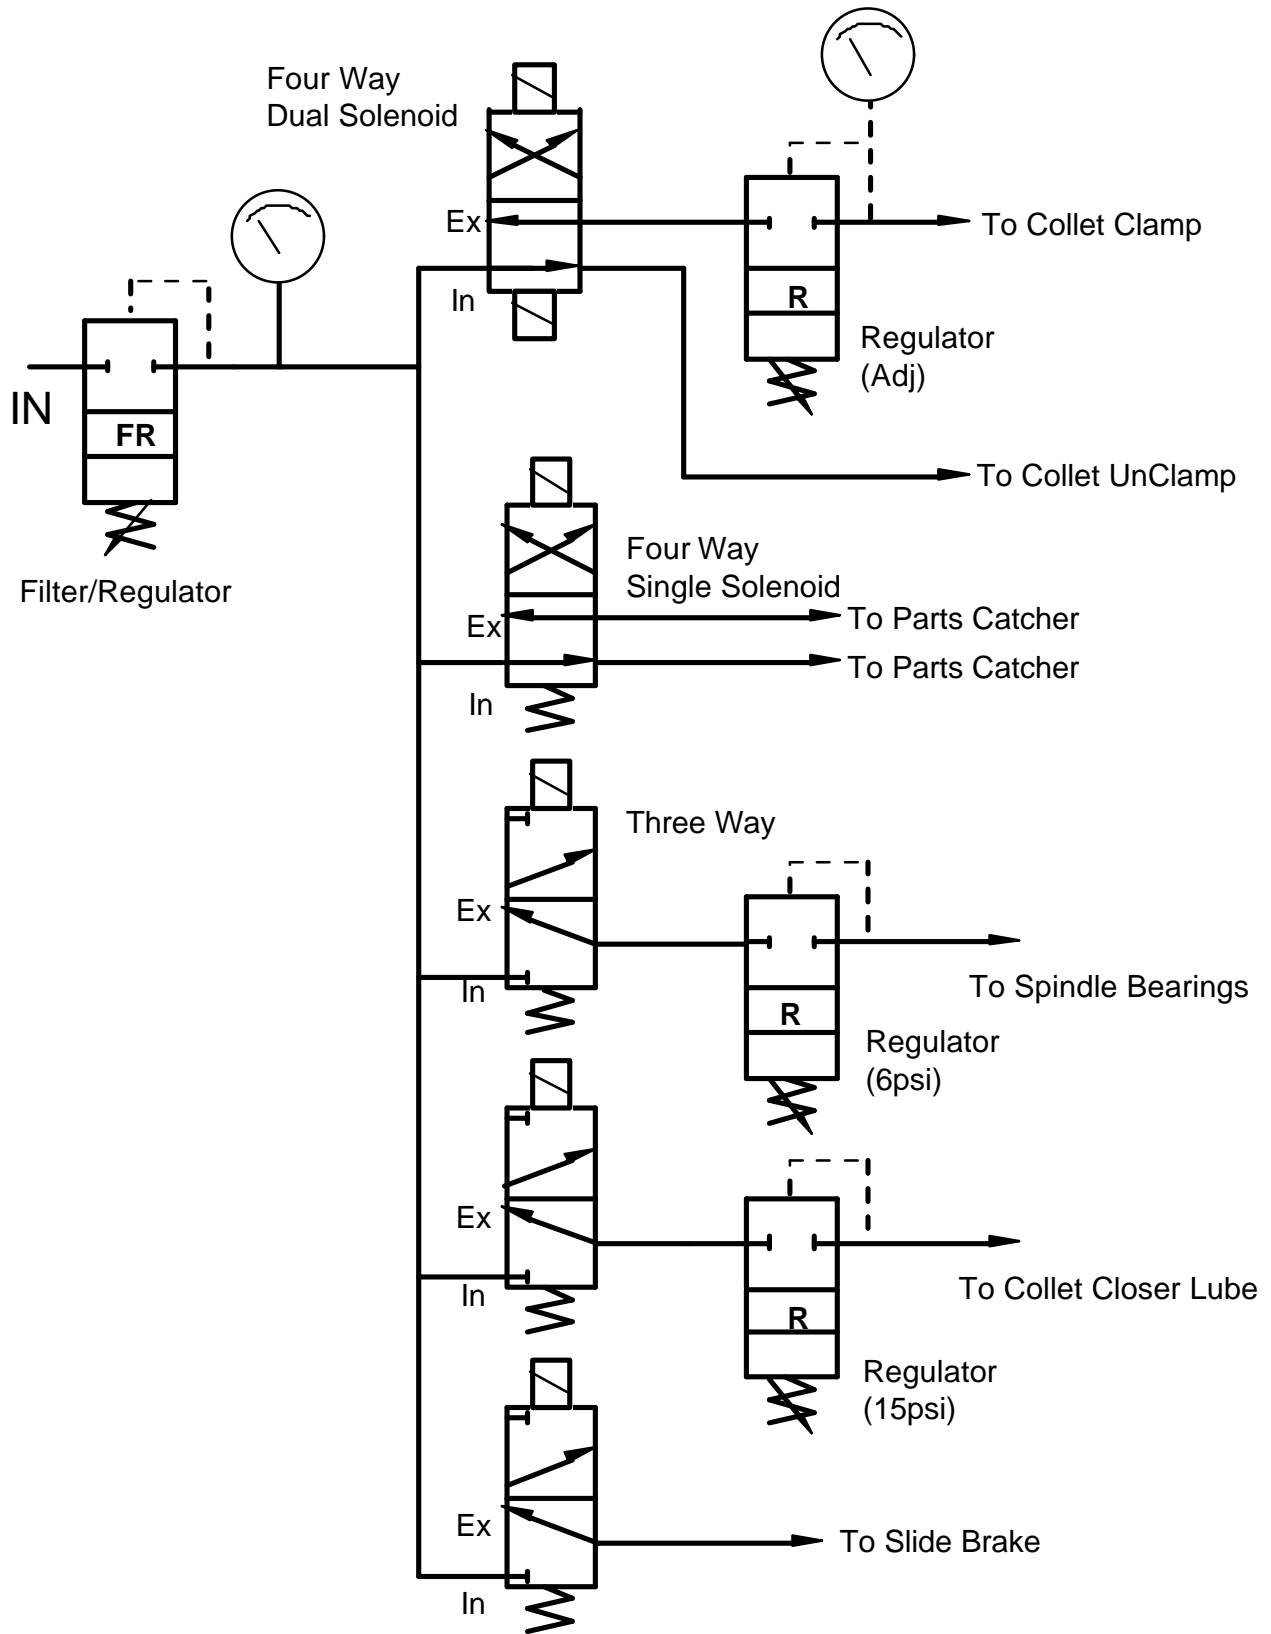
Four Way
Dual Solenoid

Ex

In

To Collet Clamp

R

Regulator
(Adj)

IN

FR

Filter/Regulator

To Collet UnClamp

Four Way
Single Solenoid

Ex

To Parts Catcher

To Parts Catcher

In

Three Way

Ex

In

To Spindle Bearings

R

Regulator
(6psi)

Ex

In

To Collet Closer Lube

R

Regulator
(15psi)

Ex

To Slide Brake

In